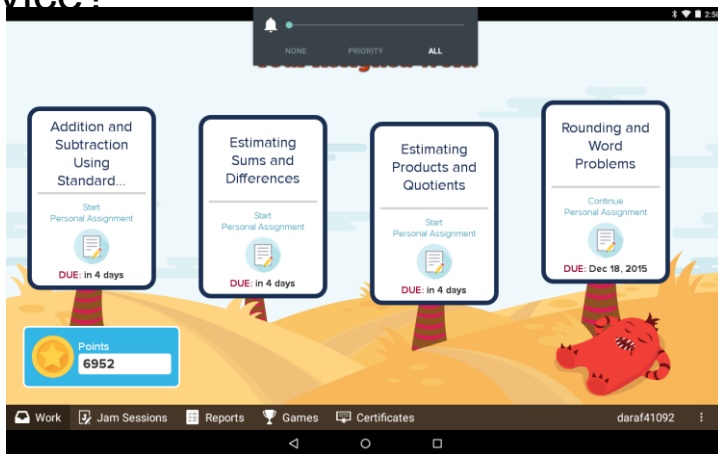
vice?

2:5

NONE PRIORITY ALL

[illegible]

Addition and Subtraction Using Standard...

Start
Personal Assignment

DUE: in 4 days

Estimating Sums and Differences

Start
Personal Assignment

DUE: in 4 days

Estimating Products and Quotients

Start
Personal Assignment

DUE: in 4 days

Rounding and Word Problems

Continue
Personal Assignment

DUE: Dec 18, 2015

Points
6952

Work Jam Sessions Reports Games Certificates daraf41092